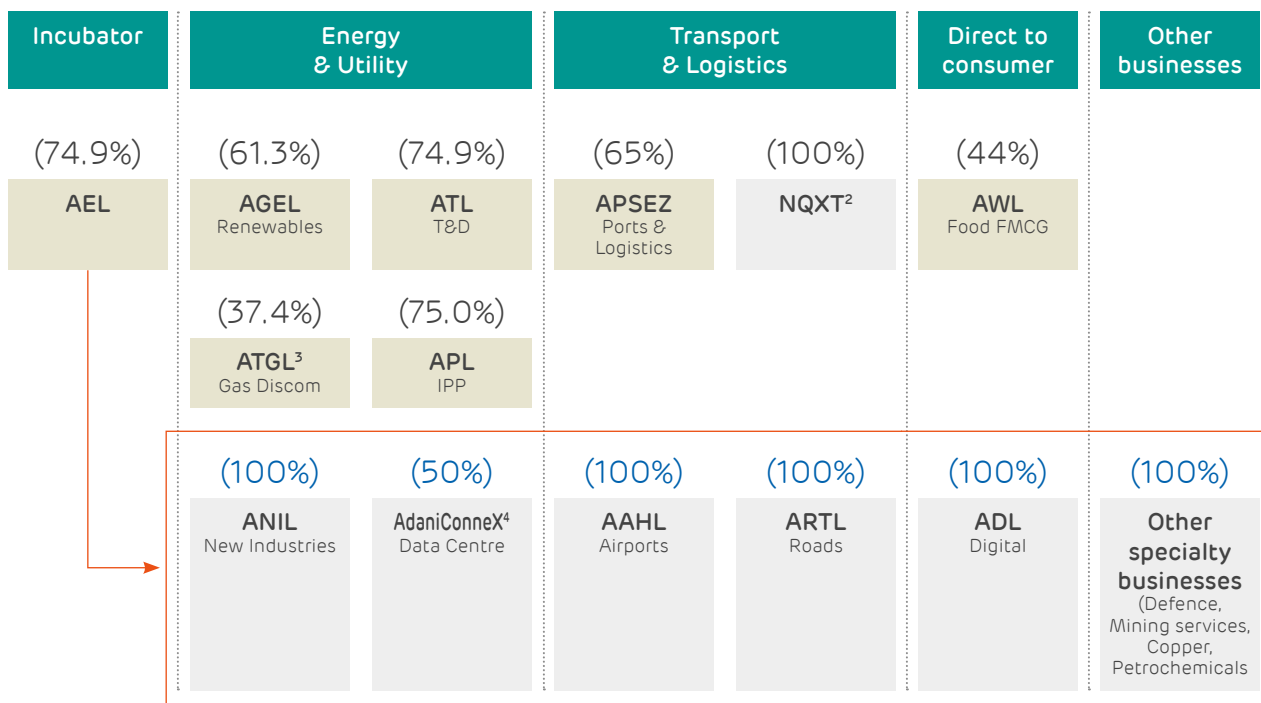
Incubator

Energy & Utility

Transport & Logistics

Direct to consumer

Other businesses

(74.9%)
AEL

(61.3%)
AGEL
Renewables

(74.9%)
ATL
T&D

(65%)
APSEZ
Ports & Logistics

(100%)
NQXT$^2$

(44%)
AWL
Food FMCG

(37.4%)
ATGL$^3$
Gas Discom

(75.0%)
APL
IPP

(100%)
ANIL
New Industries

(50%)
AdaniConneX$^4$
Data Centre

(100%)
AAHL
Airports

(100%)
ARTL
Roads

(100%)
ADL
Digital

(100%)
Other specialty businesses
(Defence, Mining services, Copper, Petrochemicals